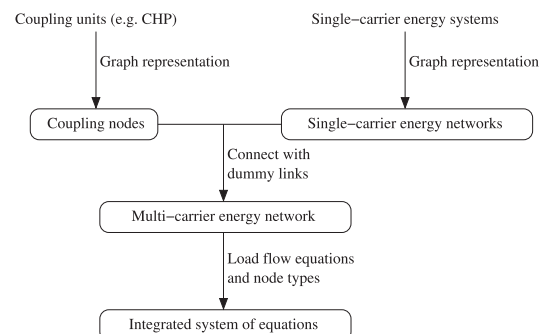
Coupling units (e.g. CHP)

Single−carrier energy systems

Graph representation

Graph representation

Coupling nodes

Single−carrier energy networks

Connect with dummy links

Multi−carrier energy network

Load flow equations and node types

Integrated system of equations